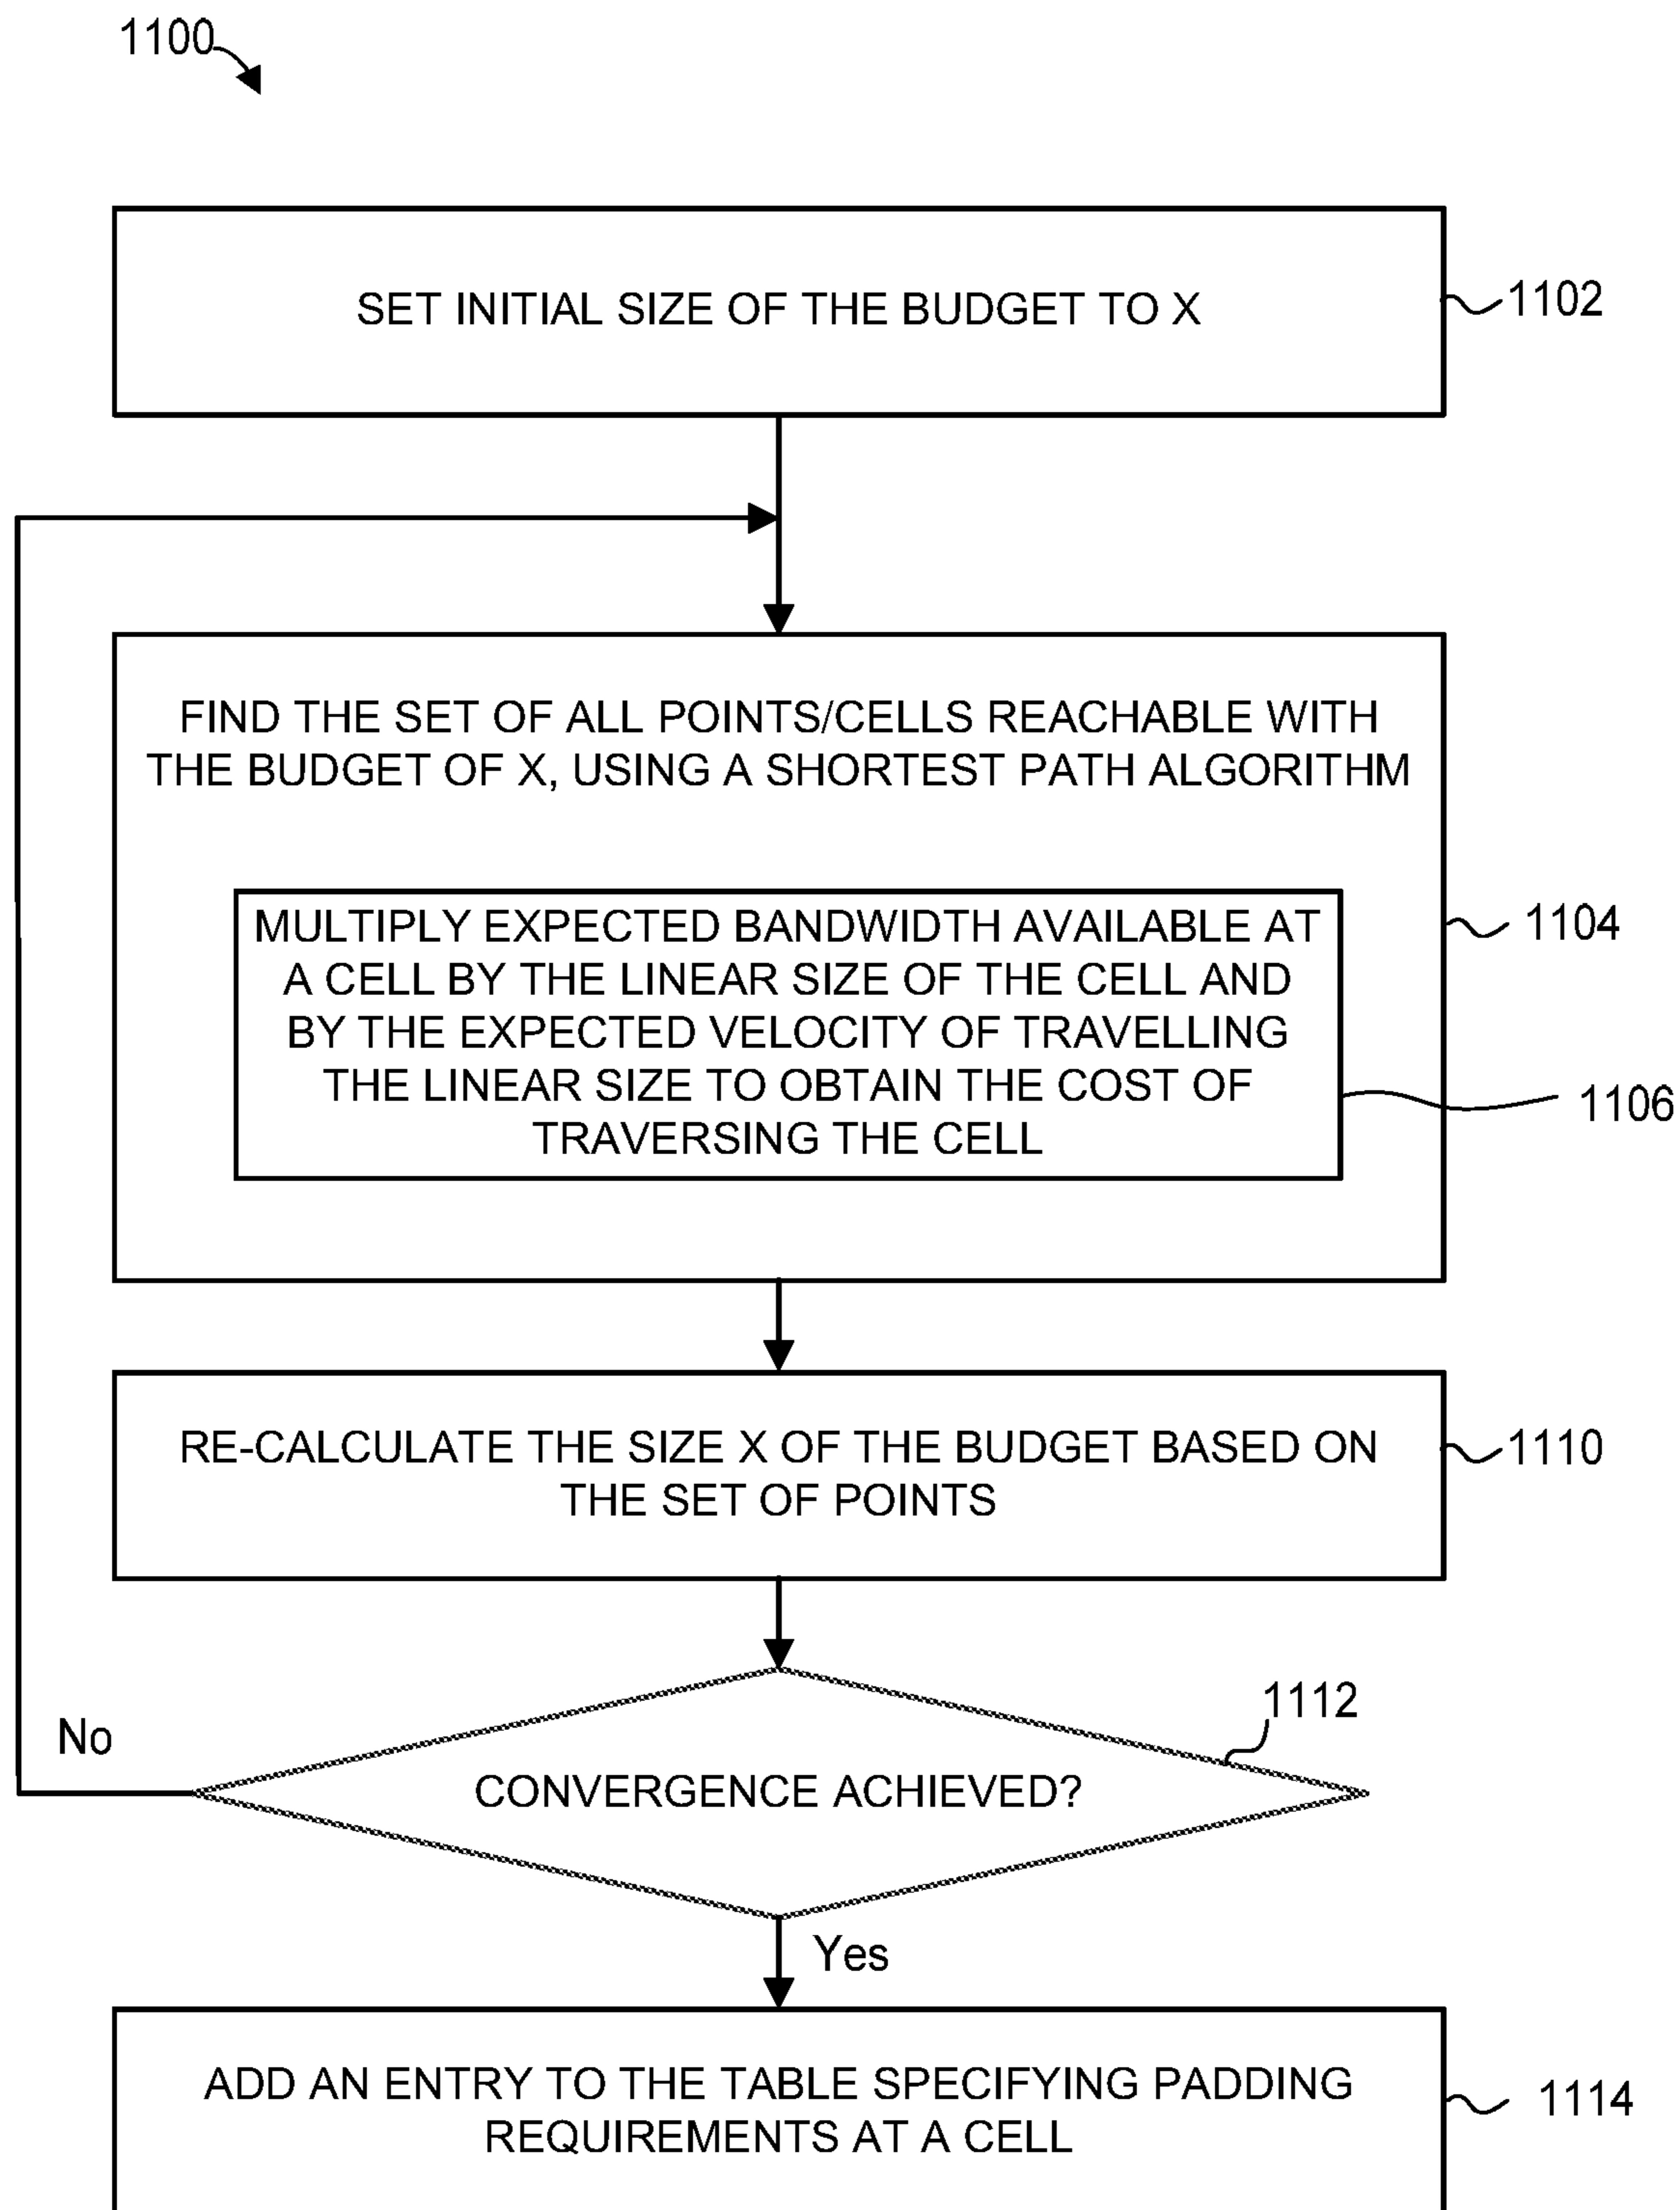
1100

SET INITIAL SIZE OF THE BUDGET TO X

1102

FIND THE SET OF ALL POINTS/CELLS REACHABLE WITH THE BUDGET OF X, USING A SHORTEST PATH ALGORITHM

MULTIPLY EXPECTED BANDWIDTH AVAILABLE AT A CELL BY THE LINEAR SIZE OF THE CELL AND BY THE EXPECTED VELOCITY OF TRAVELLING THE LINEAR SIZE TO OBTAIN THE COST OF TRAVERSING THE CELL

1104

1106

RE-CALCULATE THE SIZE X OF THE BUDGET BASED ON THE SET OF POINTS

1110

1112

No

CONVERGENCE ACHIEVED?

Yes

ADD AN ENTRY TO THE TABLE SPECIFYING PADDING REQUIREMENTS AT A CELL

1114